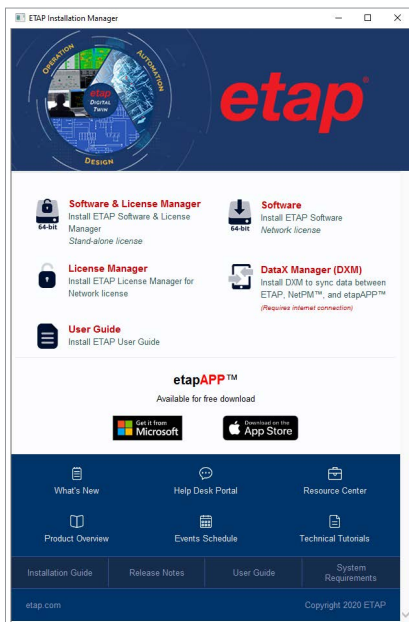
ETAP Installation Manager

OPERATION AUTOMATION DESIGN

etap DIGITAL TWIN

etap®

64-bit
Software & License Manager
Install ETAP Software & License Manager
Stand-alone license

64-bit
Software
Install ETAP Software
Network license

License Manager
Install ETAP License Manager for Network license

DataX Manager (DXM)
Install DXM to sync data between ETAP, NetPM™, and etapAPP™
(Requires internet connection)

User Guide
Install ETAP User Guide

etapAPP™
Available for free download

Get it from Microsoft

Download on the App Store

What's New

Help Desk Portal

Resource Center

Product Overview

Events Schedule

Technical Tutorials

| Installation Guide | Release Notes | User Guide | System Requirements |
|---|---|---|---|

etap.com

Copyright 2020 ETAP